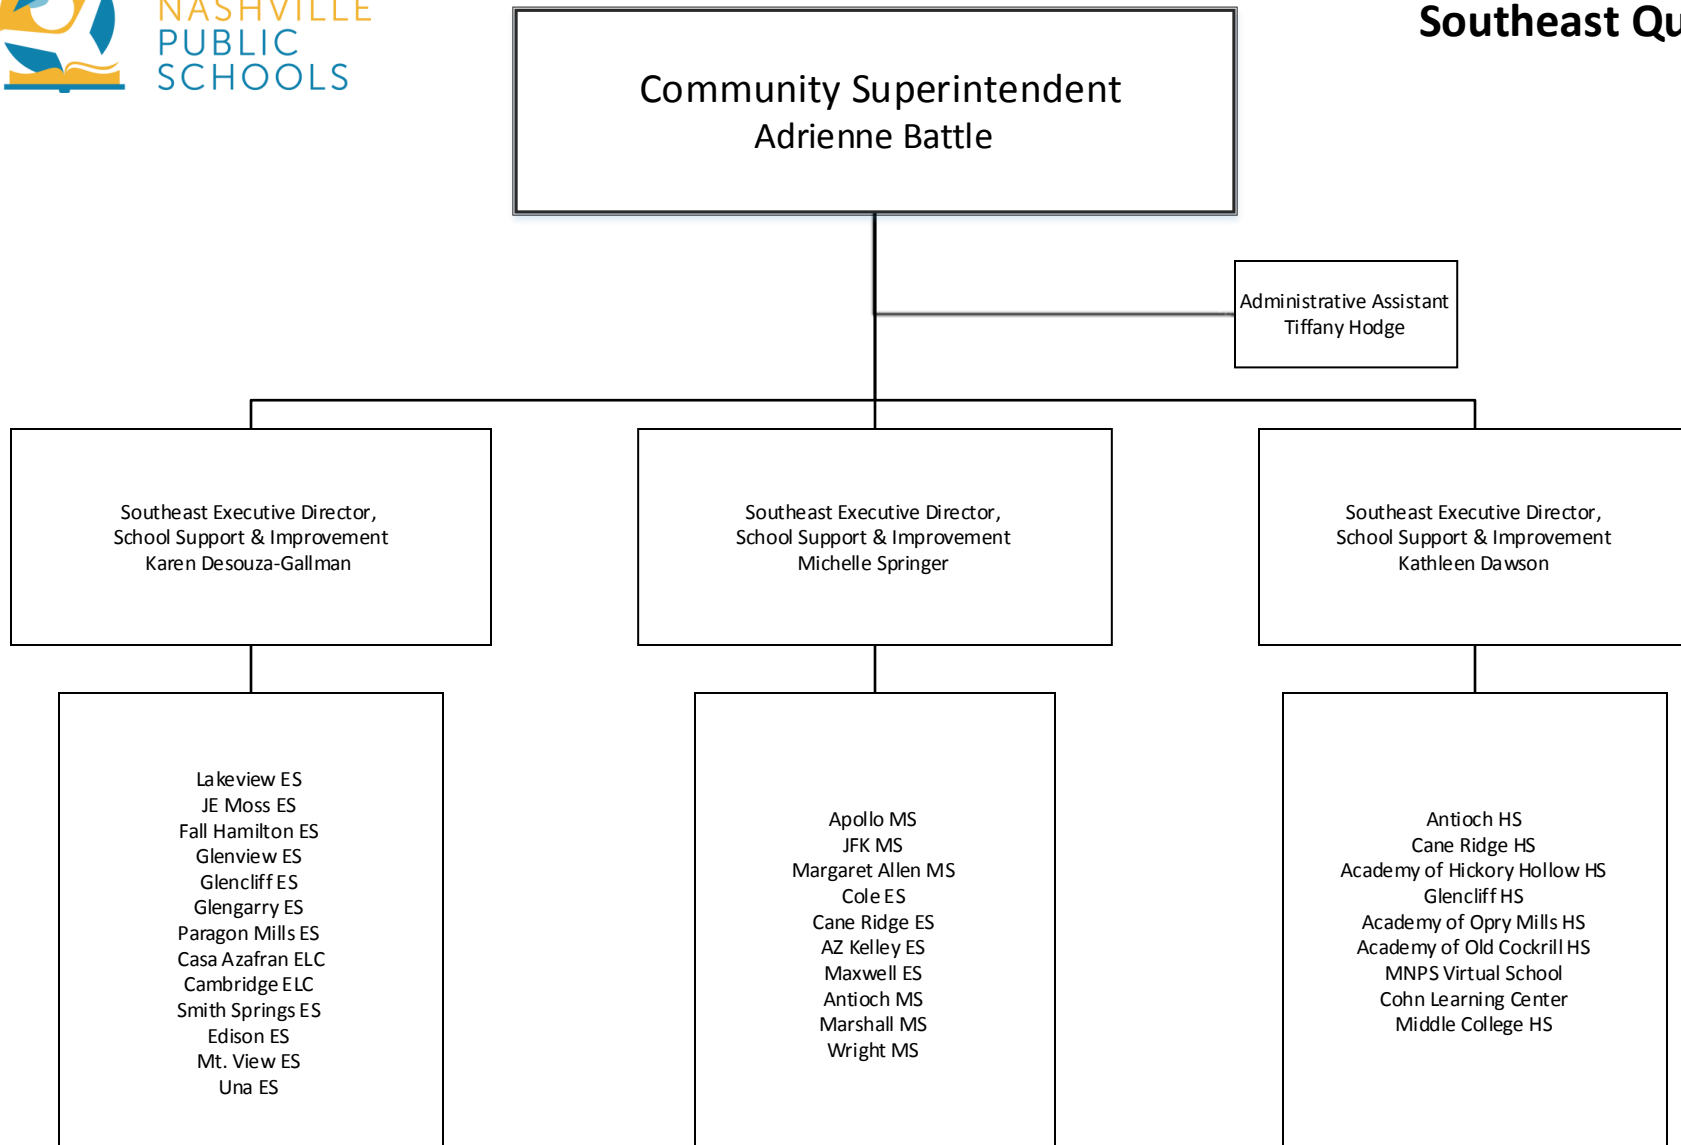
NASHVILLE
PUBLIC
SCHOOLS

Southeast Qu

Community Superintendent
Adrienne Battle

Administrative Assistant
Tiffany Hodge

Southeast Executive Director,
School Support & Improvement
Karen Desouza-Gallman

Southeast Executive Director,
School Support & Improvement
Michelle Springer

Southeast Executive Director,
School Support & Improvement
Kathleen Dawson

Lakeview ES
JE Moss ES
Fall Hamilton ES
Glenview ES
Glencliff ES
Glengarry ES
Paragon Mills ES
Casa Azafran ELC
Cambridge ELC
Smith Springs ES
Edison ES
Mt. View ES
Una ES

Apollo MS
JFK MS
Margaret Allen MS
Cole ES
Cane Ridge ES
AZ Kelley ES
Maxwell ES
Antioch MS
Marshall MS
Wright MS

Antioch HS
Cane Ridge HS
Academy of Hickory Hollow HS
Glencliff HS
Academy of Opry Mills HS
Academy of Old Cockrill HS
MNPS Virtual School
Cohn Learning Center
Middle College HS